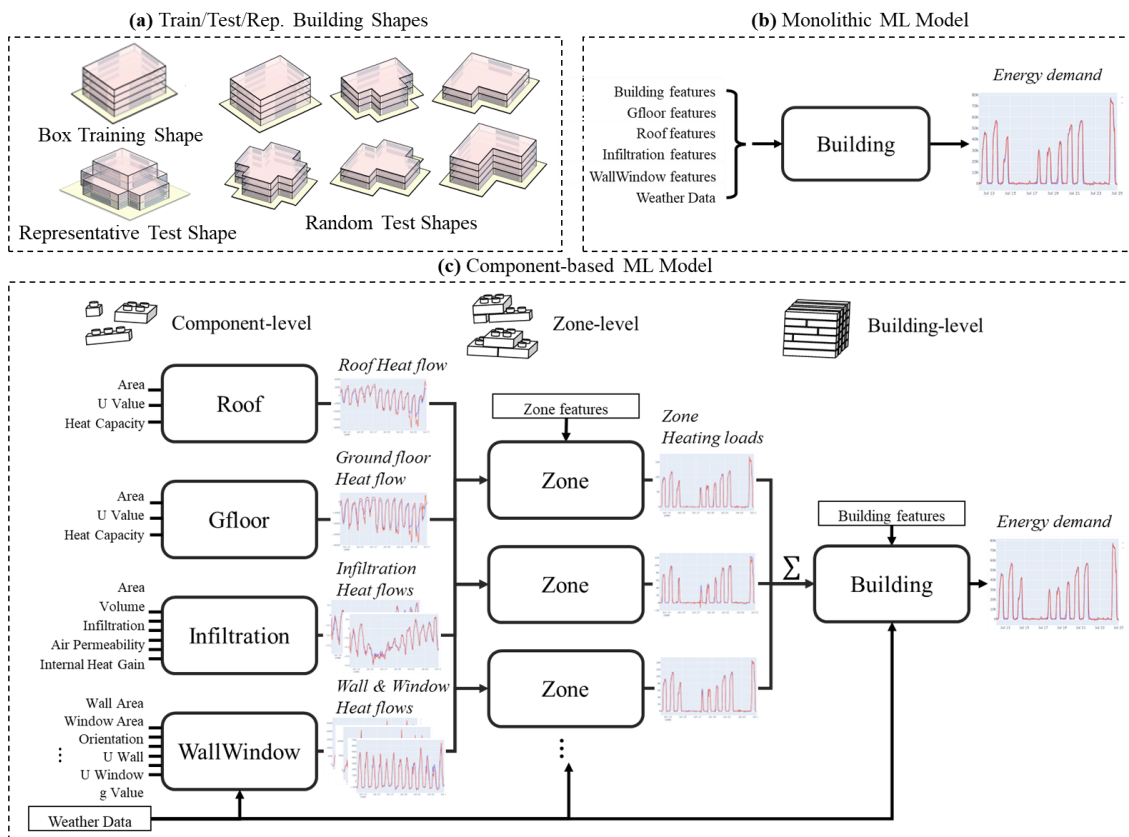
(a) Train/Test/Rep. Building Shapes

Box Training Shape

Representative Test Shape

Random Test Shapes

(b) Monolithic ML Model

Building features
Gfloor features
Roof features
Infiltration features
WallWindow features
Weather Data

Building

Energy demand

(c) Component-based ML Model

Component-level

Zone-level

Building-level

Area
U Value
Heat Capacity

Roof

Roof Heat flow

Area
U Value
Heat Capacity

Gfloor

Ground floor Heat flow

Area
Volume
Infiltration
Air Permeability
Internal Heat Gain

Infiltration

Infiltration Heat flows

Wall Area
Window Area
Orientation
U Wall
U Window
g Value

WallWindow

Wall & Window Heat flows

Zone features

Zone

Zone Heating loads

Zone

Zone

$\Sigma$

Building features

Building

Energy demand

Weather Data